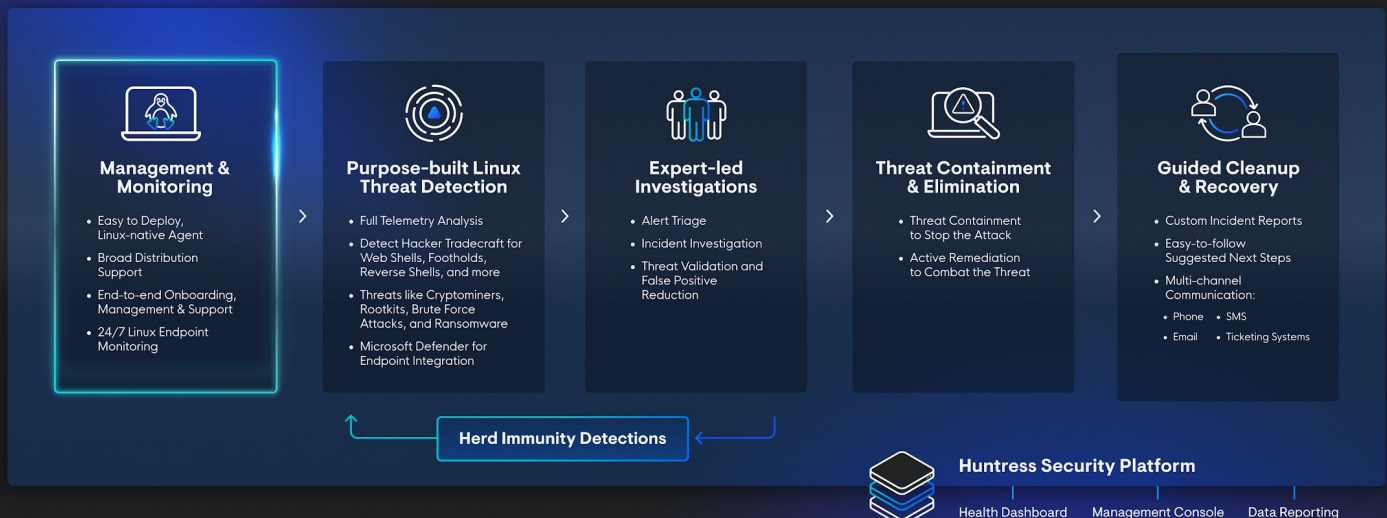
Management & Monitoring

- Easy to Deploy, Linux-native Agent
- Broad Distribution Support
- End-to-end Onboarding, Management & Support
- 24/7 Linux Endpoint Monitoring

Purpose-built Linux Threat Detection

- Full Telemetry Analysis
- Detect Hacker Tradecraft for Web Shells, Footholds, Reverse Shells, and more
- Threats like Cryptominers, Rootkits, Brute Force Attacks, and Ransomware
- Microsoft Defender for Endpoint Integration

Expert-led Investigations

- Alert Triage
- Incident Investigation
- Threat Validation and False Positive Reduction

Threat Containment & Elimination

- Threat Containment to Stop the Attack
- Active Remediation to Combat the Threat

Guided Cleanup & Recovery

- Custom Incident Reports
- Easy-to-follow Suggested Next Steps
- Multi-channel Communication:
  - Phone
  - SMS
  - Email
  - Ticketing Systems

Herd Immunity Detections

Huntress Security Platform

Health Dashboard
Management Console
Data Reporting